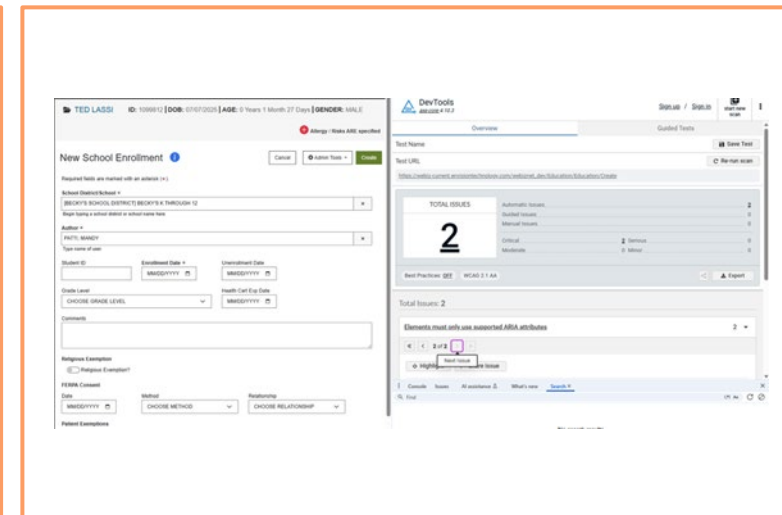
TED LASSI ID: 1099612 | DOB: 07/07/2026 | AGE: 0 Years 1 Month 27 Days | GENDER: MALE

Allergy / Waks ARE specified

New School Enrollment

Cancel Admin Tools Create

Required fields are marked with an asterisk (*).

School District/School *

[BECKY'S SCHOOL DISTRICT] BECKY'S K THROUGH 12

Begin typing a school district or school name here

Author *

PATTI, MANDY

Type name of user

Student ID

Enrollment Date *

MM/DD/YYYY

Unenrollment Date

MM/DD/YYYY

Grade Level

CHOOSE GRADE LEVEL

Health Card Exp Date

MM/DD/YYYY

Comments

Religious Exemption

Religious Exemption?

FERPA Consent

Date

MM/DD/YYYY

Method

CHOOSE METHOD

Relationship

CHOOSE RELATIONSHIP

Patient Exemptions

DevTools

axe-core 4.10.2

Sign up / Sign in

start new scan

Overview

Guided Tests

Test Name

Save Test

Test URL

Re-run scan

https://webis-current.errosionite/trydony.com/webizmel_dev/Education/Education/Create

TOTAL ISSUES

2

Automatic Issues 2

Guided Issues 0

Manual Issues 0

Critical 2 Serious 0

Moderate 0 Minor 0

Best Practices: OFF WCAG 2.1 AA

Export

Total Issues: 2

Elements must only use supported ARIA attributes

2

2 of 2

Next issue

Highlight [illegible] issue

Console Issues AI assistance What's new Search

Find